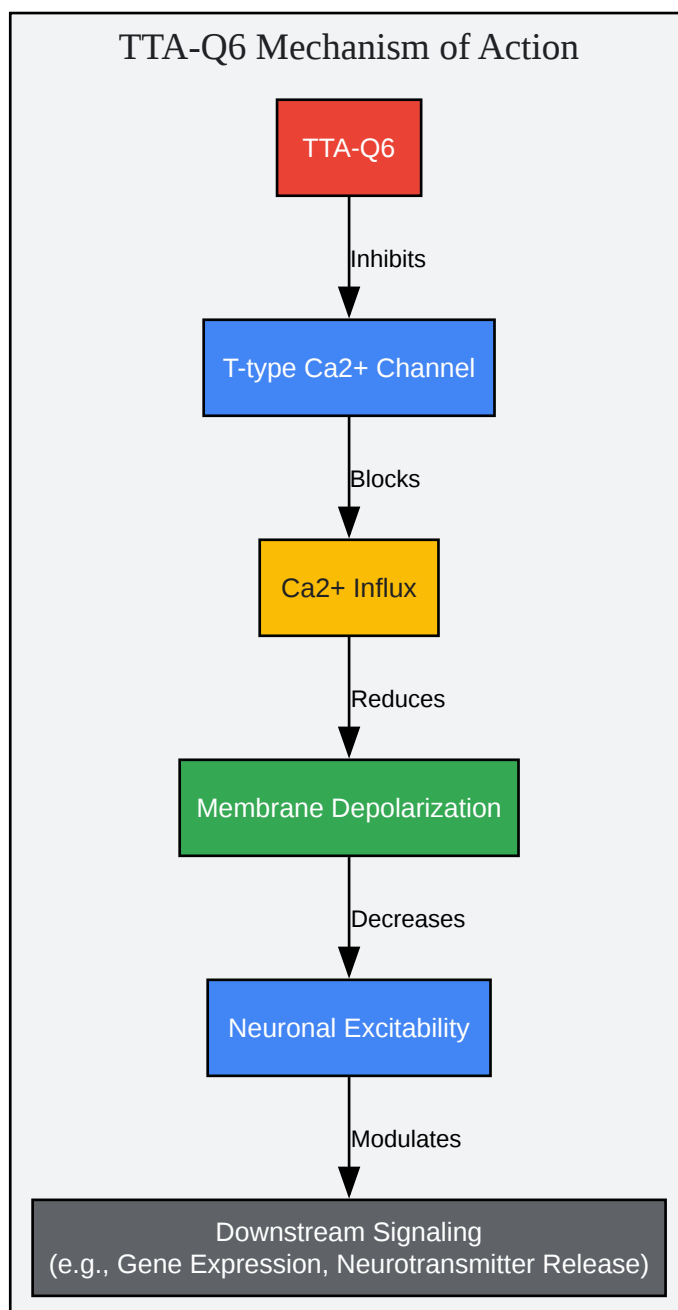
TTA-Q6 Mechanism of Action

TTA-Q6

Inhibits

T-type Ca2+ Channel

Blocks

Ca2+ Influx

Reduces

Membrane Depolarization

Decreases

Neuronal Excitability

Modulates

Downstream Signaling
(e.g., Gene Expression, Neurotransmitter Release)